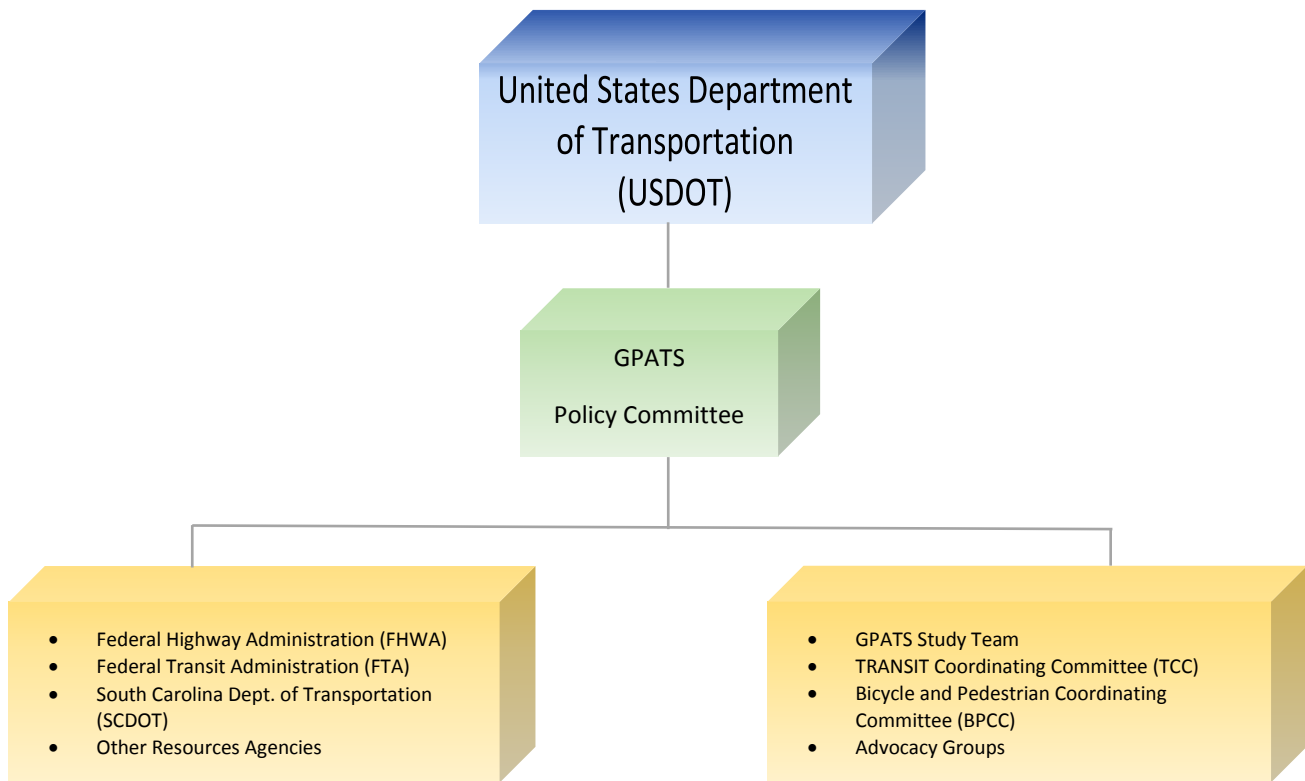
United States Department of Transportation (USDOT)

GPATS

Policy Committee

- Federal Highway Administration (FHWA)
- Federal Transit Administration (FTA)
- South Carolina Dept. of Transportation (SCDOT)
- Other Resources Agencies

- GPATS Study Team
- TRANSIT Coordinating Committee (TCC)
- Bicycle and Pedestrian Coordinating Committee (BPCC)
- Advocacy Groups